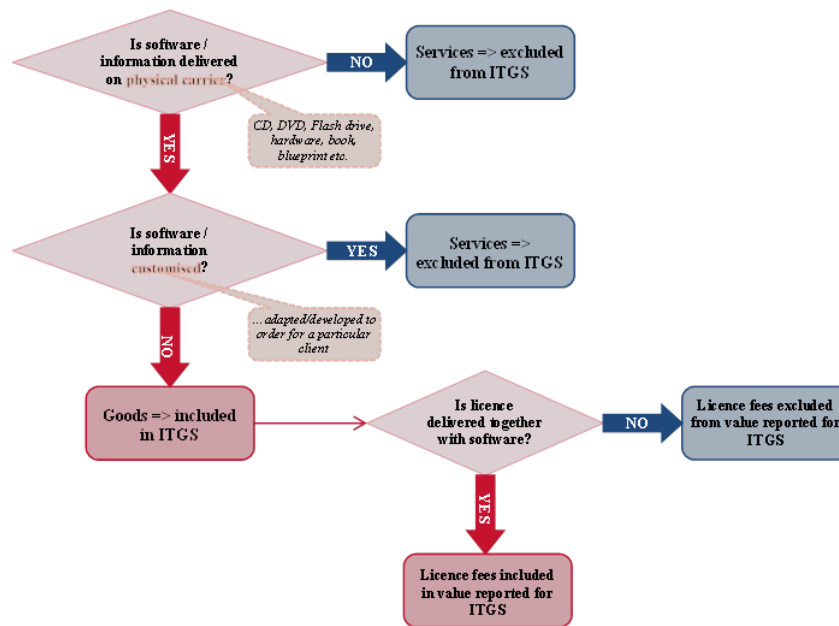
Is software / information delivered on physical carrier?

NO

Services => excluded from ITGS

CD, DVD, Flash drive, hardware, book, blueprint etc.

YES

Is software / information customised?

YES

Services => excluded from ITGS

...adapted/developed to order for a particular client

NO

Goods => included in ITGS

Is licence delivered together with software?

NO

Licence fees excluded from value reported for ITGS

YES

Licence fees included in value reported for ITGS